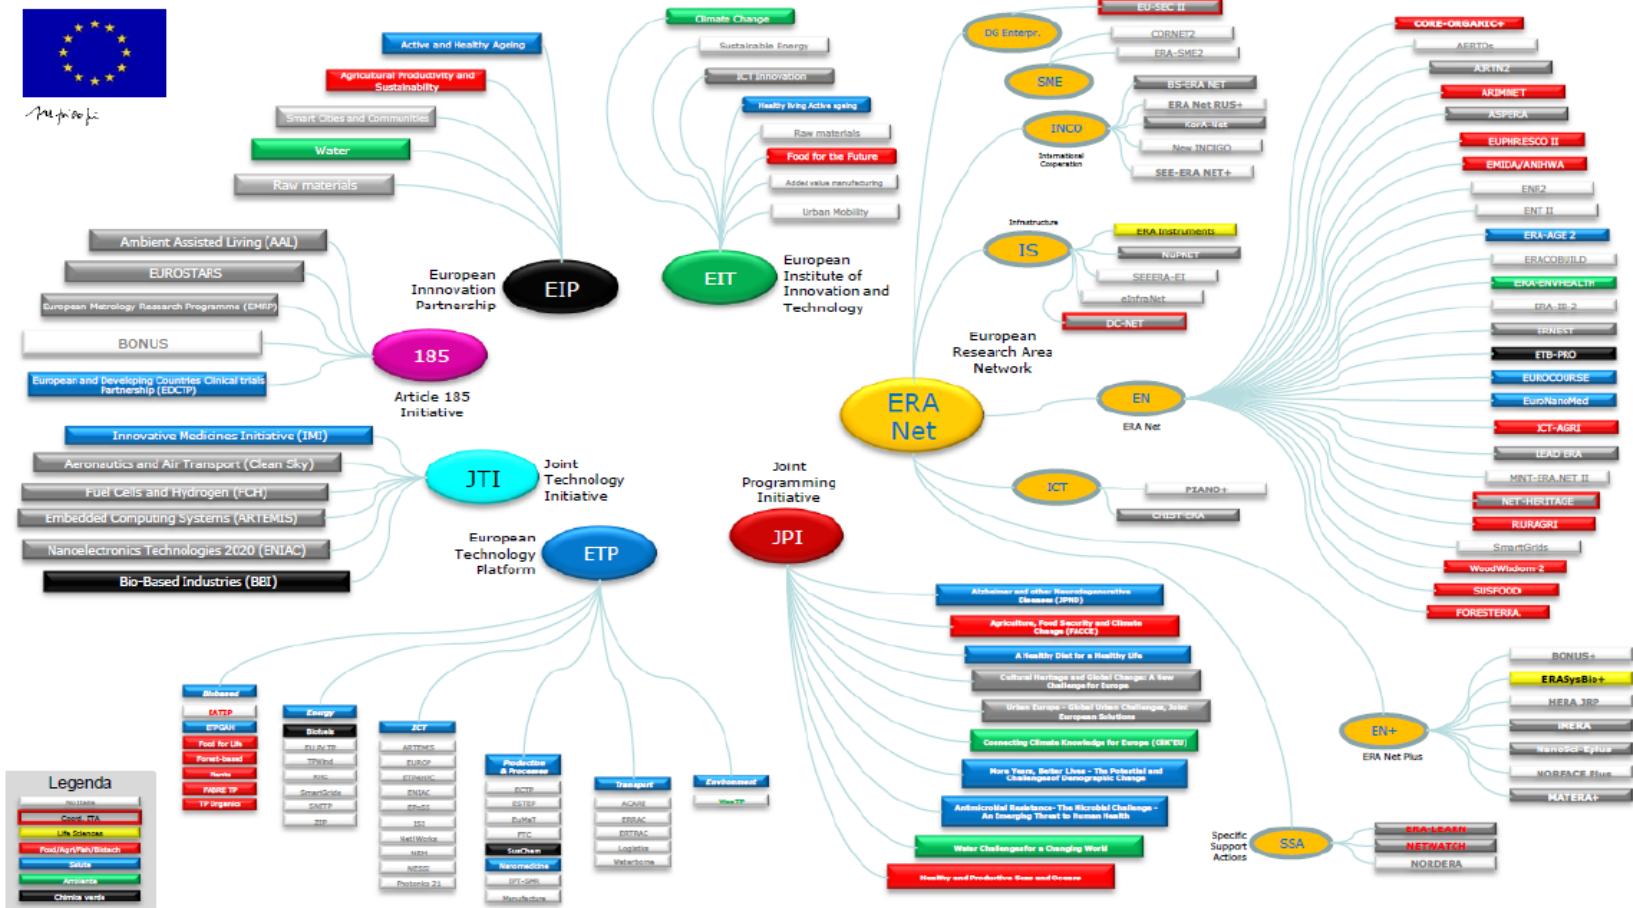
Active and Healthy Ageing
Agricultural Productivity and Sustainability
Smart Cities and Communities
Water
Raw materials

Climate Change
Sustainable Energy
ICT Innovation
Healthy living Active ageing
Raw materials
Food for the Future
Added value manufacturing
Urban Mobility

EU-SEC II
DG Enterpr.
CORNET2
ERA-SME2
SME
BS-ERA NET
ERA Net RUS+
INCO
KORA-Net
New INDIGO
International Cooperation
SEE-ERA NET+
Infrastructure
IS
ERA Instruments
NUPNET
SEEERA-EI
eInfraNet
DC-NET

CORE-ORGANIC+
AERTOs
ARTNZ
ARIMNET
ASPERA
EUPHRESCO II
EMIDA/ANIHWA
ENE2
ENT II
ERA-AGE 2
ERACOBUILD
ERA-ENVHEALTH
ERA-IB-2
ERNEST
ETB-PRO
EUROCOURSE
EuroNanoMed
ICT-AGRI
LEAD ERA
MNT-ERA.NET II
NET-HERITAGE
RURAGRI
SmartGrids
WoodWisdom-2
SUSFOOD
FORESTERRA

Ambient Assisted Living (AAL)
EUROSTARS
European Metrology Research Programme (EMRP)
BONUS
European and Developing Countries Clinical trials Partnership (EDCTP)
European Innovation Partnership
EIP
EIT
European Institute of Innovation and Technology
185
Article 185 Initiative
European Research Area Network
ERA Net
EN
ERA Net

Innovative Medicines Initiative (IMI)
Aeronautics and Air Transport (Clean Sky)
Fuel Cells and Hydrogen (FCH)
Embedded Computing Systems (ARTEMIS)
Nanoelectronics Technologies 2020 (ENIAC)
Bio-Based Industries (BBI)
JTI
Joint Technology Initiative
Joint Programming Initiative
ICT
PIANO+
CHIST-ERA
European Technology Platform
ETP
JPI

Alzheimer and other Neurodegenerative Diseases (JPND)
Agriculture, Food Security and Climate Change (FACCE)
A Healthy Diet for a Healthy Life
Cultural Heritage and Global Change: A New Challenge for Europe
Urban Europe - Global Urban Challenges, Joint European Solutions
Connecting Climate Knowledge for Europe (CliK'EU)
More Years, Better Lives - The Potential and Challenges of Demographic Change
Antimicrobial Resistance- The Microbial Challenge - An Emerging Threat to Human Health
Water Challenges for a Changing World
Healthy and Productive Seas and Oceans

BONUS+
ERASysBio+
HERA JRP
IMERA
NanoSci-Eplus
NORFACE Plus
MATERA+
EN+
ERA Net Plus
Specific Support Actions
SSA
ERA-LEARN
NETWATCH
NORDERA

Biobased
EATIP
ETPGAH
Food for Life
Forest-based
Plants
FABRE TP
TP Organics
Energy
Biofuels
EU PV TP
TPWind
RHC
SmartGrids
SNETP
ZEP
ICT
ARTEMIS
EUROP
ETP4HPC
ENIAC
EPoSS
ISI
NetWorks
NEM
NESSI
Photonics 21
Production & Processes
ECTP
ESTEP
EuMaT
FTC
SusChem
Nanomedicine
IPT-SMR
Manufuture
Transport
ACARE
ERRAC
ERTRAC
Logistics
Waterborne
Environment
WssTP

Legenda
No tema
Coord. ITA
Life Sciences
Food/Agri/Fish/Biotech
Salute
Ambiente
Chimica verde